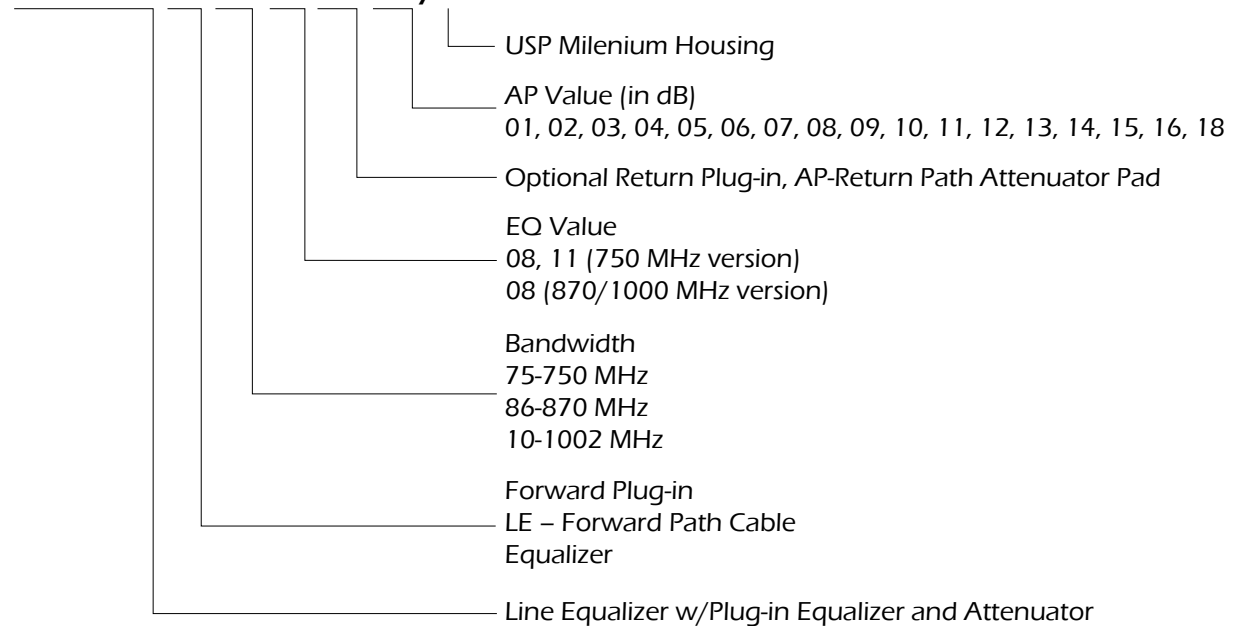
USP Milenium Housing

AP Value (in dB)
01, 02, 03, 04, 05, 06, 07, 08, 09, 10, 11, 12, 13, 14, 15, 16, 18

Optional Return Plug-in, AP-Return Path Attenuator Pad

EQ Value
08, 11 (750 MHz version)
08 (870/1000 MHz version)

Bandwidth
75-750 MHz
86-870 MHz
10-1002 MHz

Forward Plug-in
LE – Forward Path Cable Equalizer

Line Equalizer w/Plug-in Equalizer and Attenuator